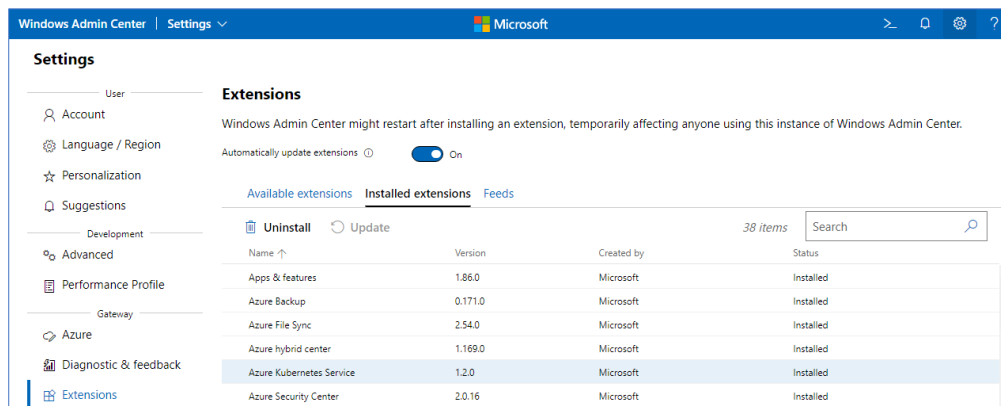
Windows Admin Center | Settings

Microsoft

Settings

User

Account

Language / Region

Personalization

Suggestions

Development

Advanced

Performance Profile

Gateway

Azure

Diagnostic & feedback

Extensions

Extensions

Windows Admin Center might restart after installing an extension, temporarily affecting anyone using this instance of Windows Admin Center.

Automatically update extensions On

Available extensions Installed extensions Feeds

Uninstall Update 38 items Search

| Name ↑ | Version | Created by | Status |
|---|---|---|---|
| Apps & features | 1.86.0 | Microsoft | Installed |
| Azure Backup | 0.171.0 | Microsoft | Installed |
| Azure File Sync | 2.54.0 | Microsoft | Installed |
| Azure hybrid center | 1.169.0 | Microsoft | Installed |
| Azure Kubernetes Service | 1.2.0 | Microsoft | Installed |
| Azure Security Center | 2.0.16 | Microsoft | Installed |